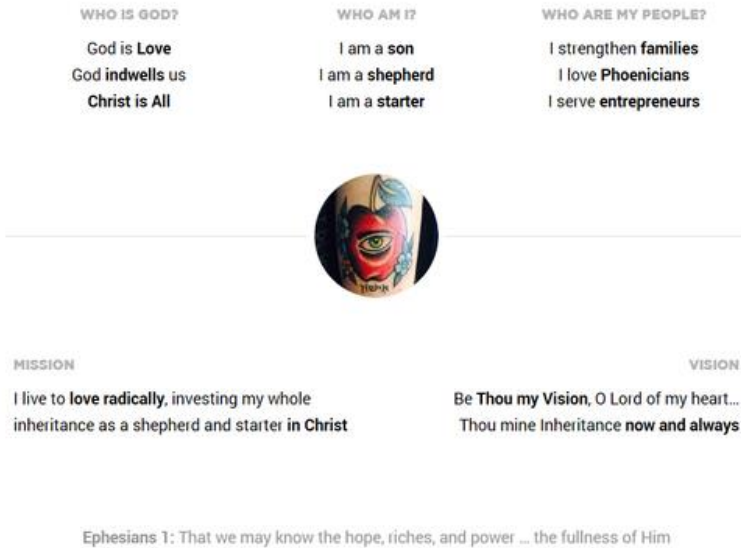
WHO IS GOD?

God is **Love**
God **indwells** us
**Christ is All**

WHO AM I?

I am a **son**
I am a **shepherd**
I am a **starter**

WHO ARE MY PEOPLE?

I strengthen **families**
I love **Phoenicians**
I serve **entrepreneurs**

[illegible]

MISSION

I live to **love radically**, investing my whole inheritance as a shepherd and starter **in Christ**

VISION

Be **Thou my Vision**, O Lord of my heart... Thou mine Inheritance **now and always**

Ephesians 1: That we may know the hope, riches, and power ... the fullness of Him